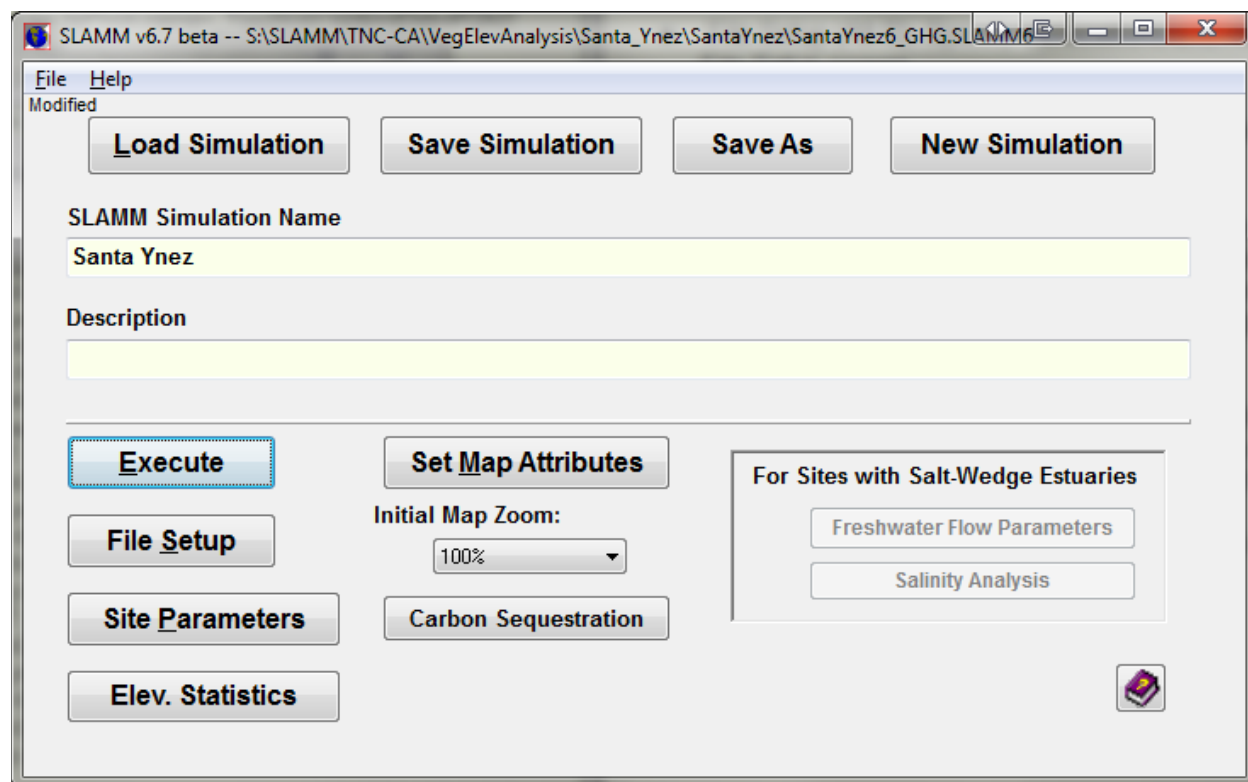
SLAMM v6.7 beta -- S:\SLAMM\TNC-CA\VegElevAnalysis\Santa_Ynez\SantaYnez\SantaYnez6_GHG.SLAMM6

File Help

Modified

Load Simulation

Save Simulation

Save As

New Simulation

SLAMM Simulation Name

Santa Ynez

Description

Execute

Set Map Attributes

For Sites with Salt-Wedge Estuaries

Initial Map Zoom:

Freshwater Flow Parameters

File Setup

100%

Salinity Analysis

Site Parameters

Carbon Sequestration

Elev. Statistics